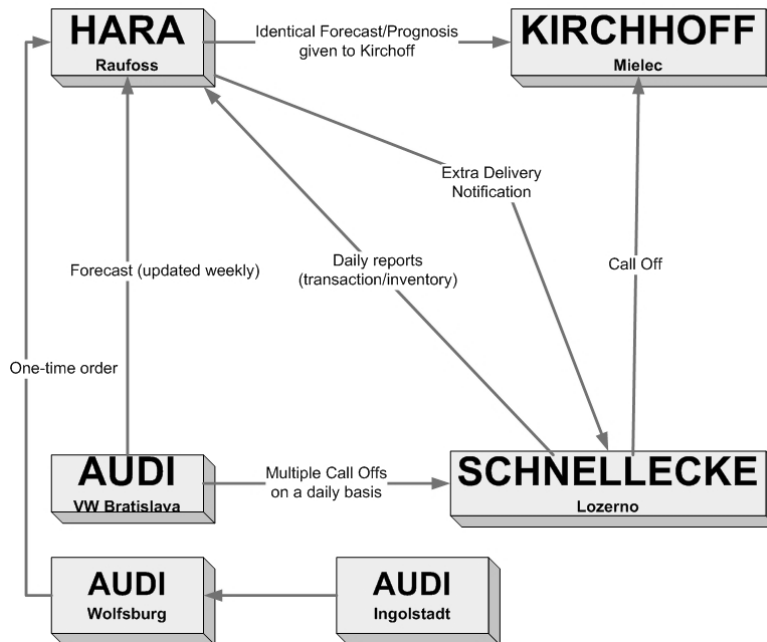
HARA
Raufoss

Identical Forecast/Prognosis given to Kirchoff

KIRCHHOFF
Mielec

Extra Delivery Notification

Daily reports (transaction/inventory)

Forecast (updated weekly)

Call Off

One-time order

AUDI
VW Bratislava

Multiple Call Offs on a daily basis

SCHNELLECKE
Lozerno

AUDI
Wolfsburg

AUDI
Ingolstadt